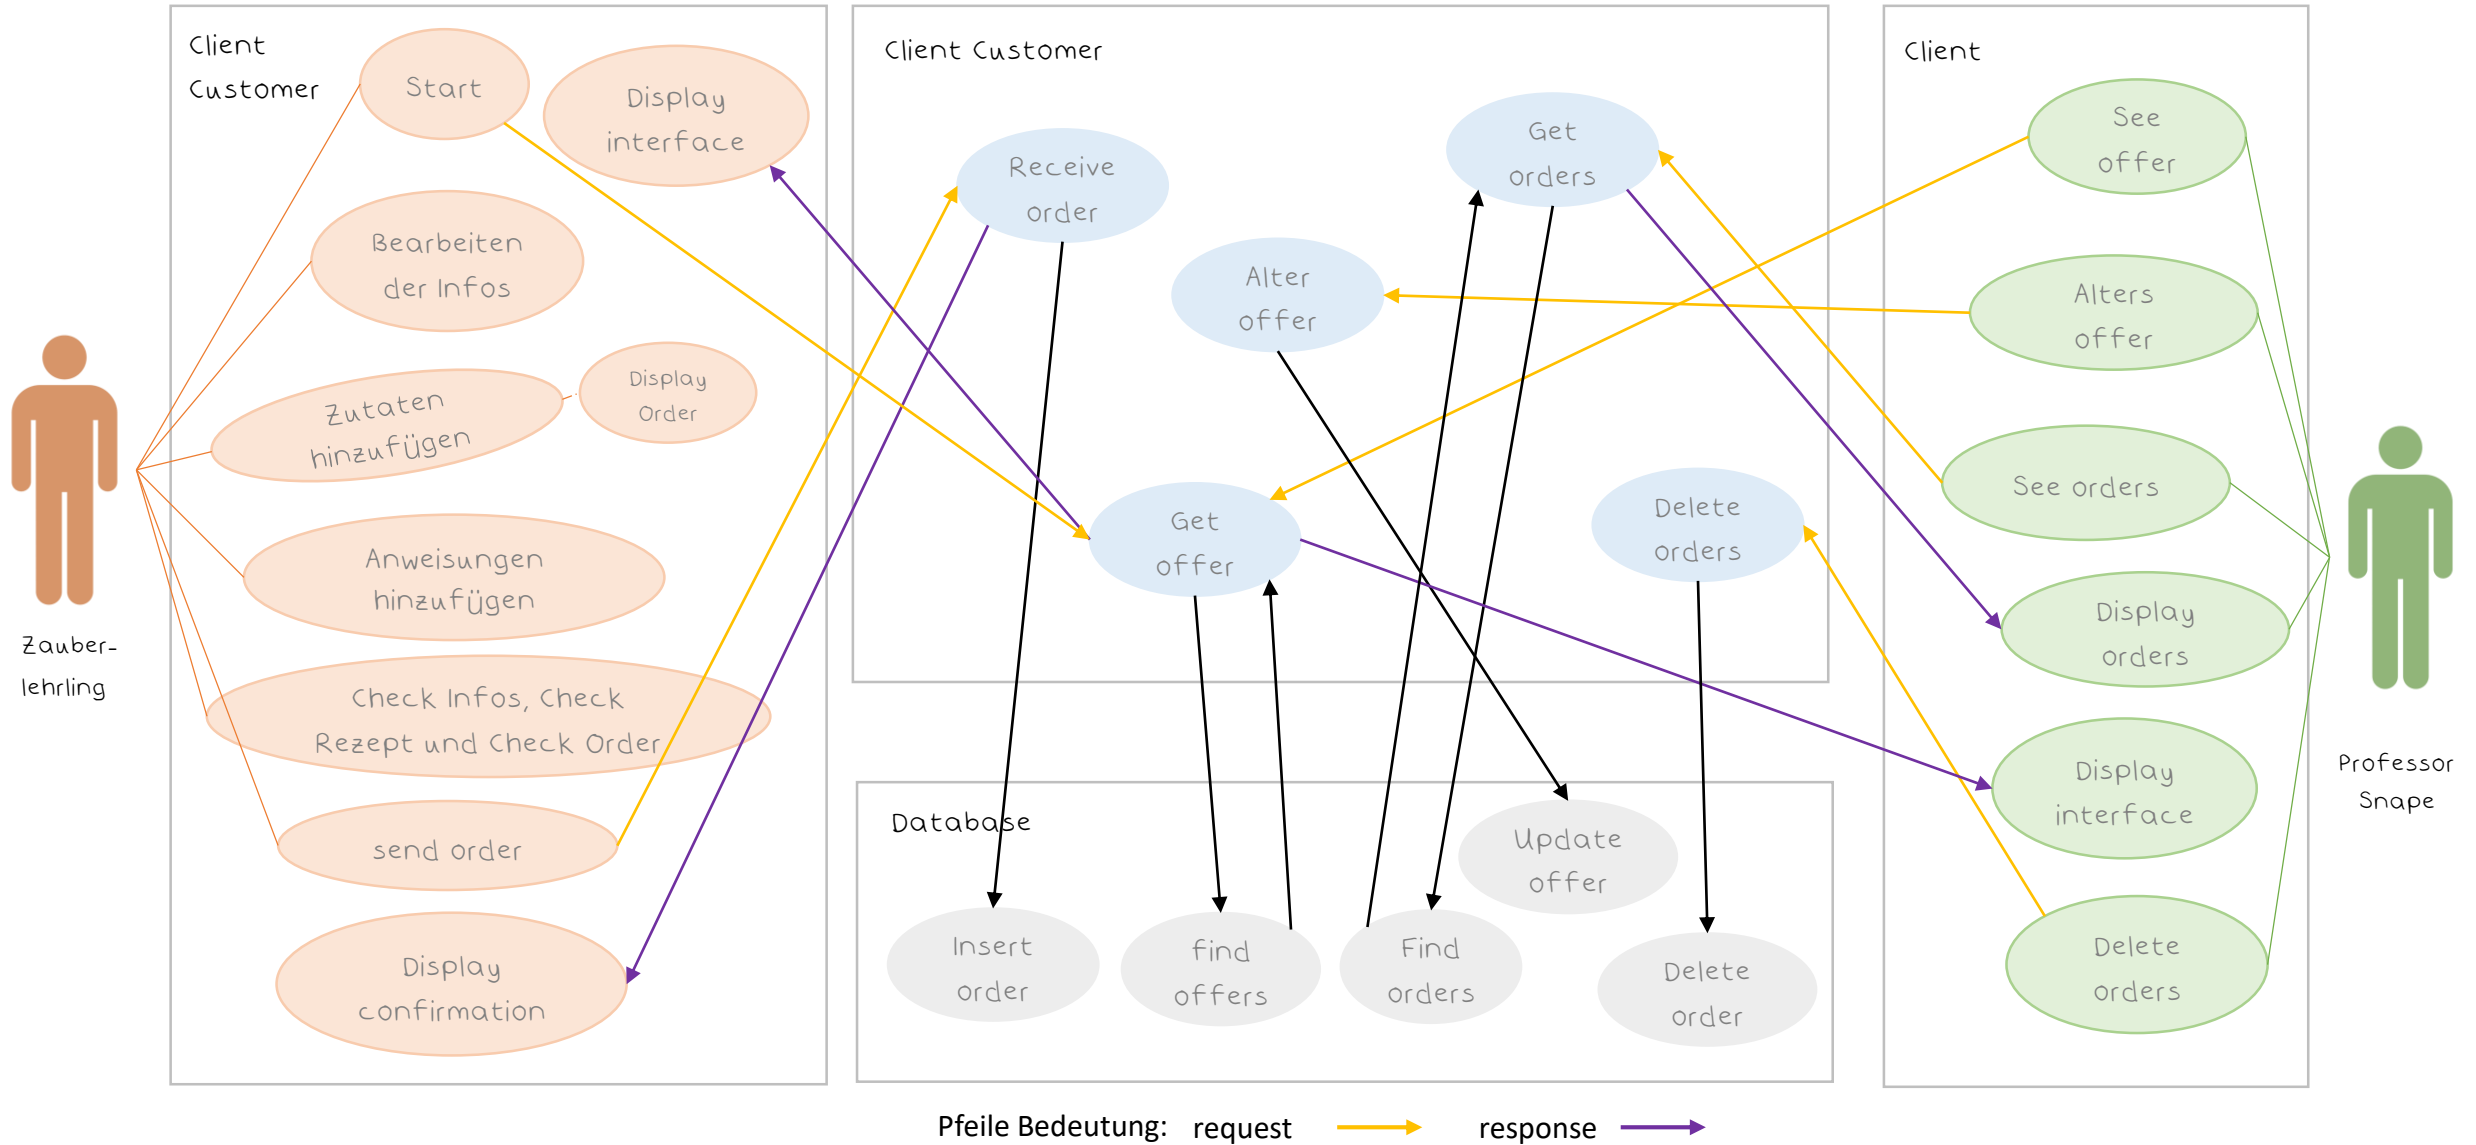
Client Customer

Start

Display interface

Bearbeiten der Infos

Zutaten hinzufügen

Display Order

Anweisungen hinzufügen

Check Infos, Check Rezept und Check Order

send order

Display confirmation

Zauber-lehrling

Client Customer

Receive order

Get orders

Alter offer

Get offer

Delete orders

Database

Insert order

find offers

Find orders

Update offer

Delete order

Client

See offer

Alters offer

See orders

Display orders

Display interface

Delete orders

Professor Snape

Pfeile Bedeutung: request response